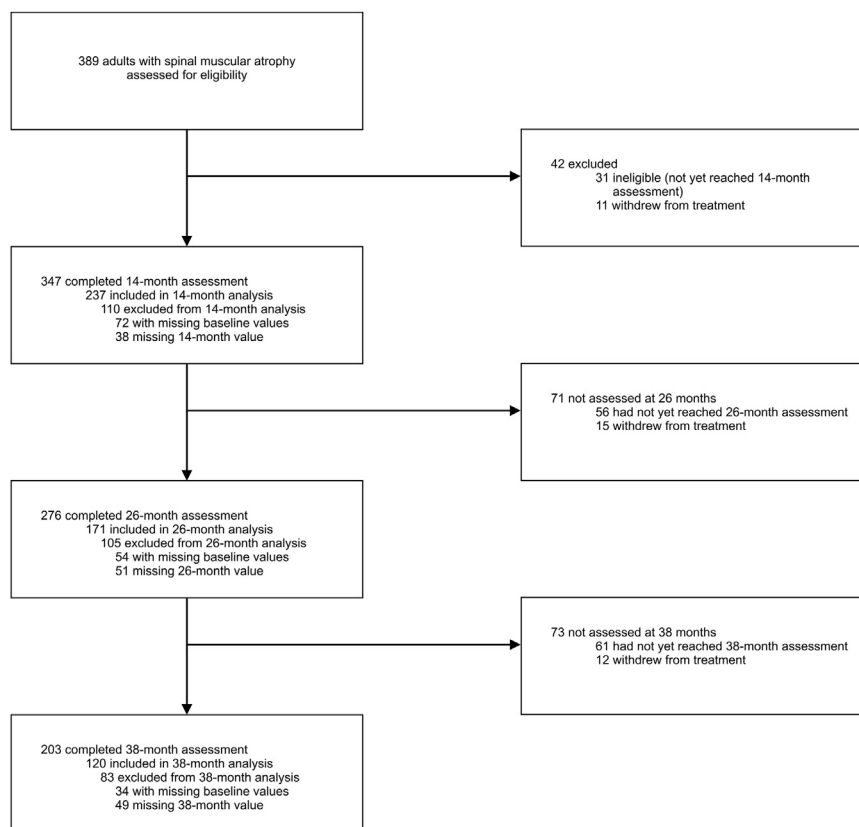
389 adults with spinal muscular atrophy assessed for eligibility

42 excluded
31 ineligible (not yet reached 14-month assessment)
11 withdrew from treatment

347 completed 14-month assessment
237 included in 14-month analysis
110 excluded from 14-month analysis
72 with missing baseline values
38 missing 14-month value

71 not assessed at 26 months
56 had not yet reached 26-month assessment
15 withdrew from treatment

276 completed 26-month assessment
171 included in 26-month analysis
105 excluded from 26-month analysis
54 with missing baseline values
51 missing 26-month value

73 not assessed at 38 months
61 had not yet reached 38-month assessment
12 withdrew from treatment

203 completed 38-month assessment
120 included in 38-month analysis
83 excluded from 38-month analysis
34 with missing baseline values
49 missing 38-month value